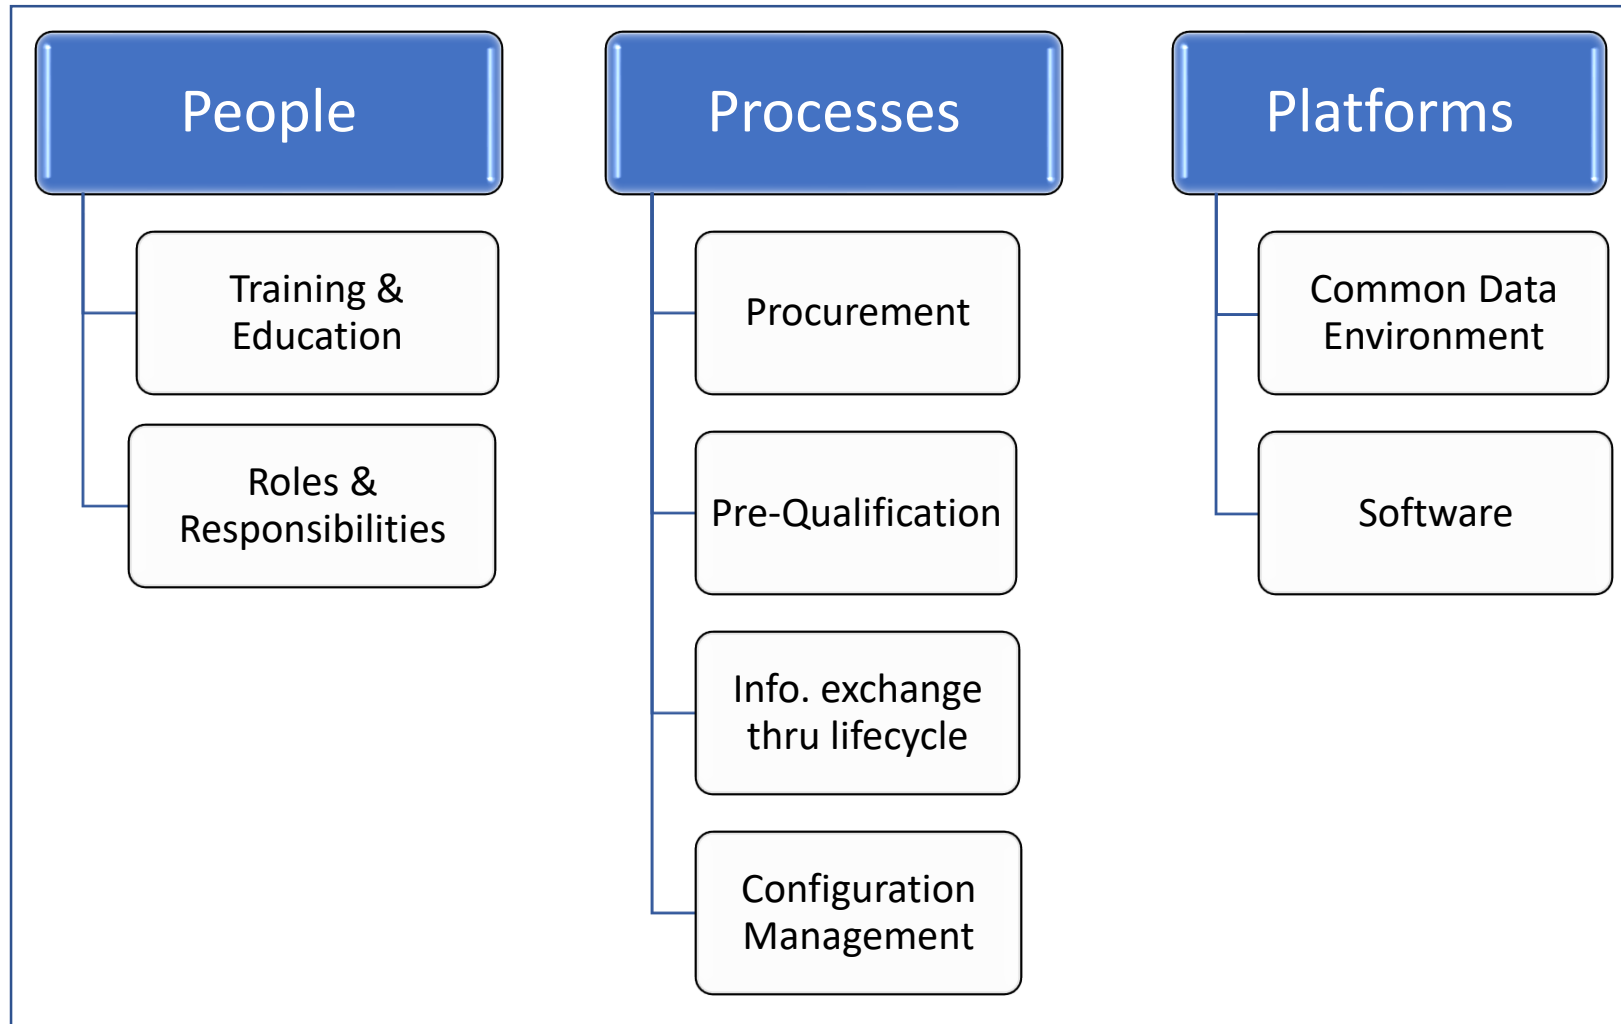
People

Training & Education

Roles & Responsibilities

Processes

Procurement

Pre-Qualification

Info. exchange thru lifecycle

Configuration Management

Platforms

Common Data Environment

Software